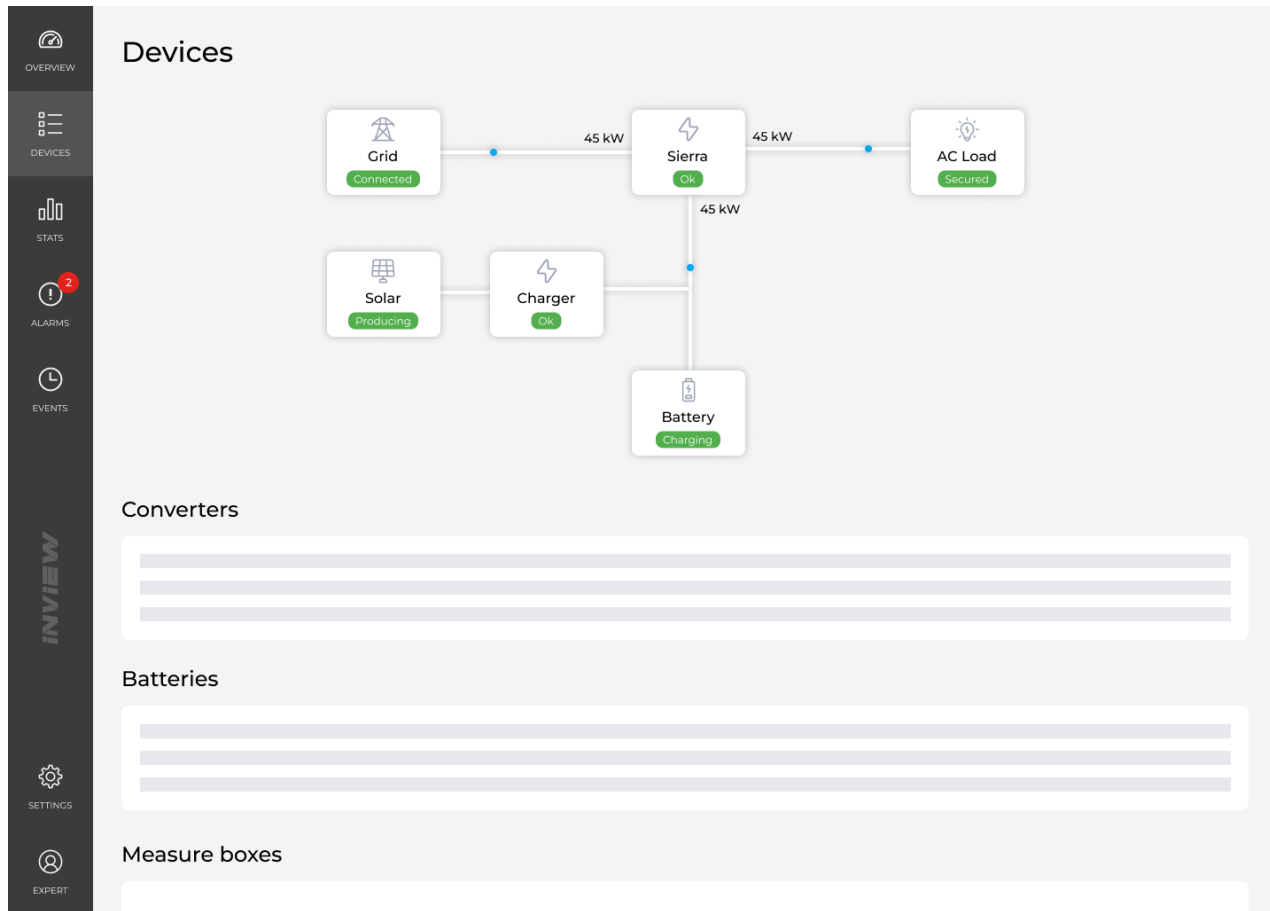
OVERVIEW

DEVICES

STATS

2

ALARMS

EVENTS

INVIEW

SETTINGS

EXPERT

Devices

Grid
Connected

45 kW

Sierra
Ok

45 kW

AC Load
Secured

45 kW

Solar
Producing

Charger
Ok

Battery
Charging

Converters

Batteries

Measure boxes